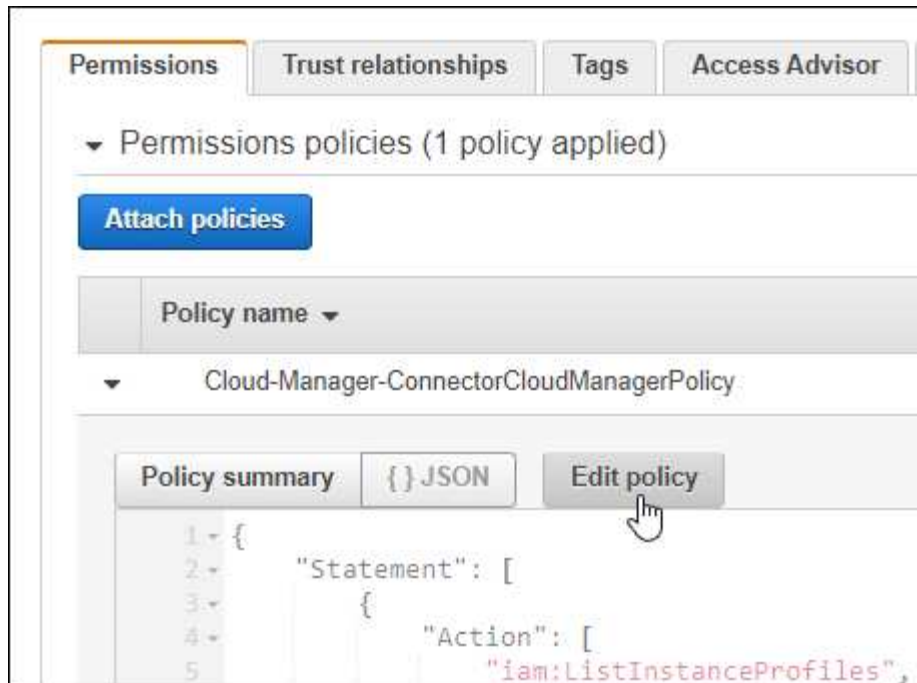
Permissions | Trust relationships | Tags | Access Advisor

Permissions policies (1 policy applied)

Attach policies

Policy name

Cloud-Manager-ConnectorCloudManagerPolicy

Policy summary | { } JSON | Edit policy

1 {
2 "Statement": [
3 {
4 "Action": [
5 "iam:ListInstanceProfiles",